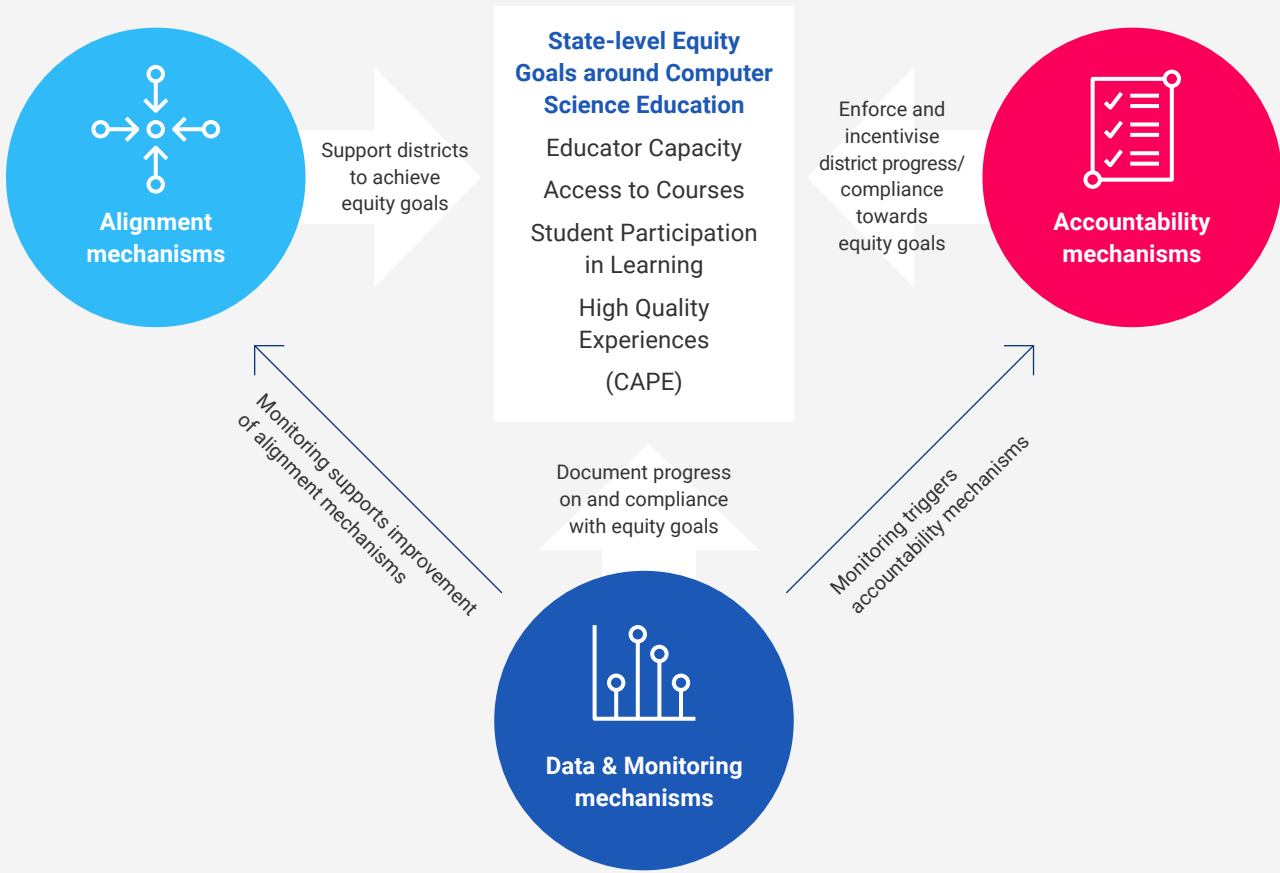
Alignment mechanisms

Support districts to achieve equity goals

State-level Equity Goals around Computer Science Education

Educator Capacity

Access to Courses

Student Participation in Learning

High Quality Experiences

(CAPE)

Enforce and incentivise district progress/ compliance towards equity goals

Accountability mechanisms

Monitoring supports improvement of alignment mechanisms

Document progress on and compliance with equity goals

Monitoring triggers accountability mechanisms

Data & Monitoring mechanisms